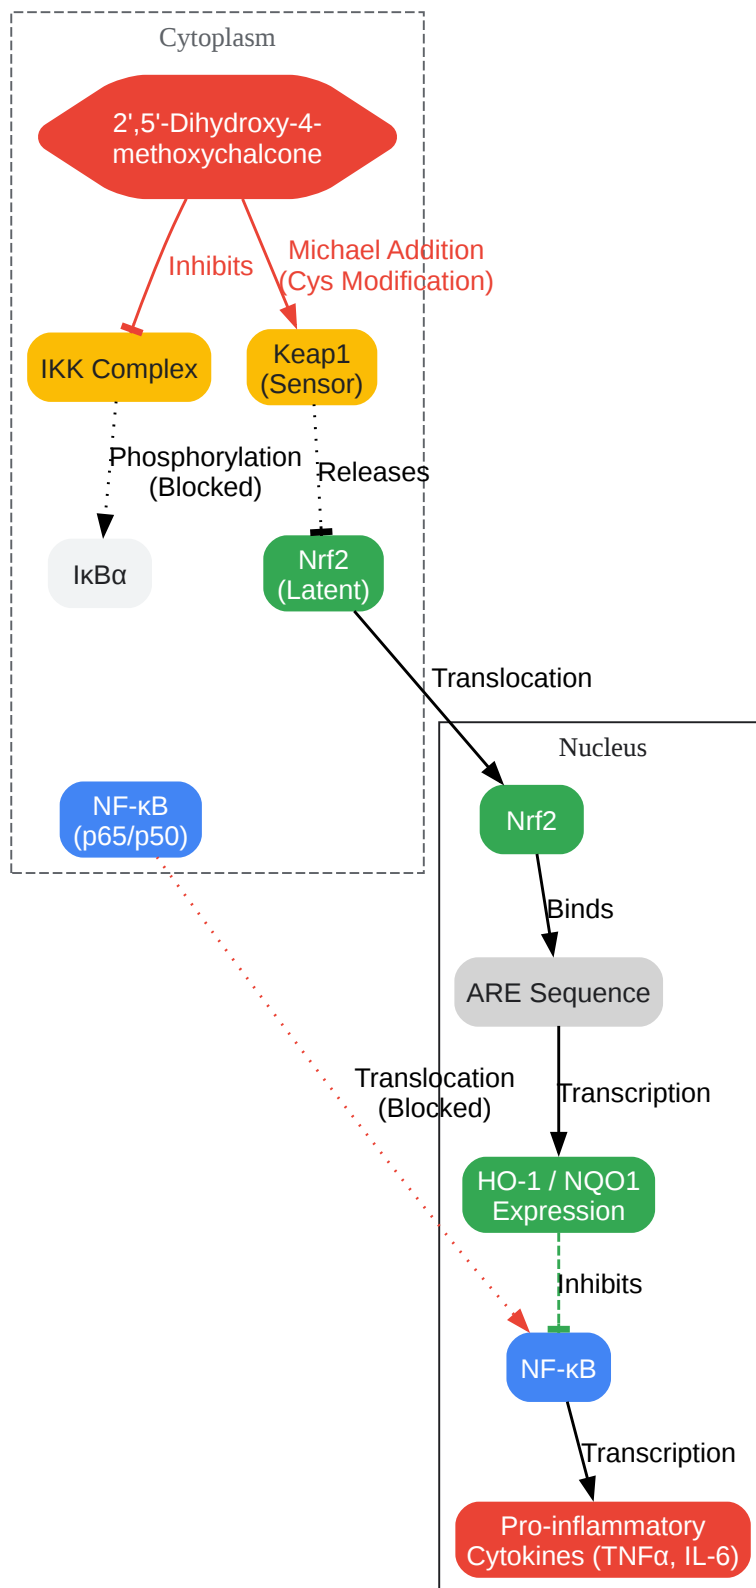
Cytoplasm

2',5'-Dihydroxy-4-methoxychalcone

Inhibits

Michael Addition (Cys Modification)

IKK Complex

Keap1 (Sensor)

Phosphorylation (Blocked)

Releases

IκBα

Nrf2 (Latent)

Translocation

NF-κB (p65/p50)

Nucleus

Nrf2

Binds

ARE Sequence

Translocation (Blocked)

Transcription

HO-1 / NQO1 Expression

Inhibits

NF-κB

Transcription

Pro-inflammatory Cytokines (TNFα, IL-6)